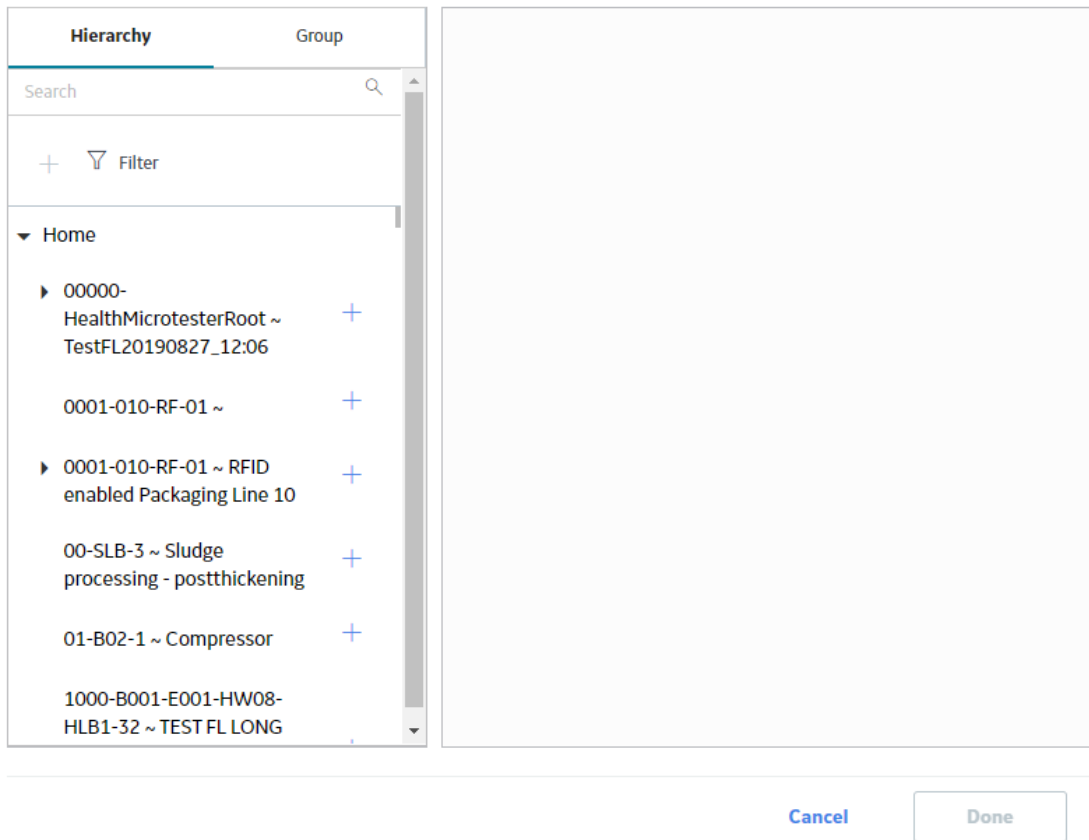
Hierarchy
Group

Search

Filter

Home

00000-HealthMicrotesterRoot ~ TestFL20190827_12:06

0001-010-RF-01 ~

0001-010-RF-01 ~ RFID enabled Packaging Line 10

00-SLB-3 ~ Sludge processing - postthickening

01-B02-1 ~ Compressor

1000-B001-E001-HW08-HLB1-32 ~ TEST FL LONG

Cancel
Done